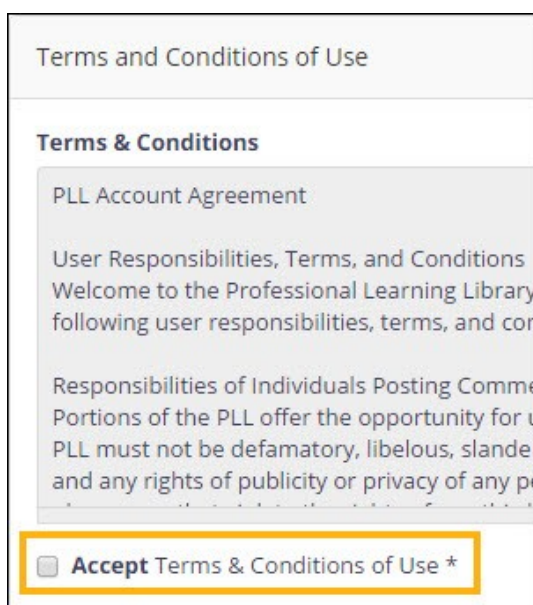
Terms and Conditions of Use

**Terms & Conditions**

PLL Account Agreement

User Responsibilities, Terms, and Conditions
Welcome to the Professional Learning Library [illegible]
following user responsibilities, terms, and co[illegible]

Responsibilities of Individuals Posting Comme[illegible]
Portions of the PLL offer the opportunity for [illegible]
PLL must not be defamatory, libelous, slande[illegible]
and any rights of publicity or privacy of any p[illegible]
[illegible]

**Accept** Terms & Conditions of Use *